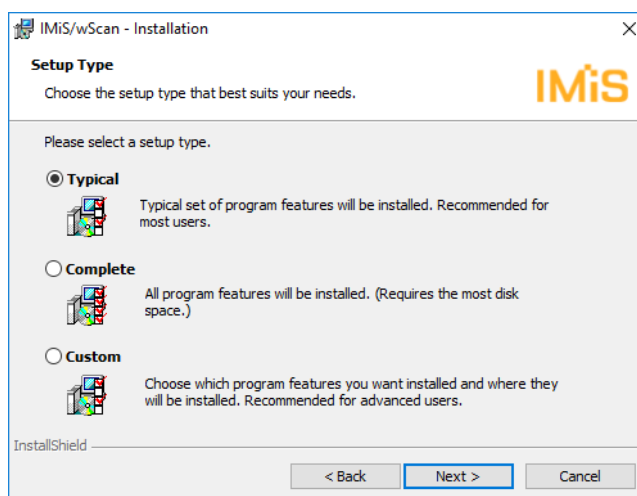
IMiS/wScan - Installation

Setup Type

Choose the setup type that best suits your needs.

IMiS

Please select a setup type.

Typical

Typical set of program features will be installed. Recommended for most users.

Complete

All program features will be installed. (Requires the most disk space.)

Custom

Choose which program features you want installed and where they will be installed. Recommended for advanced users.

InstallShield

< Back
Next >
Cancel